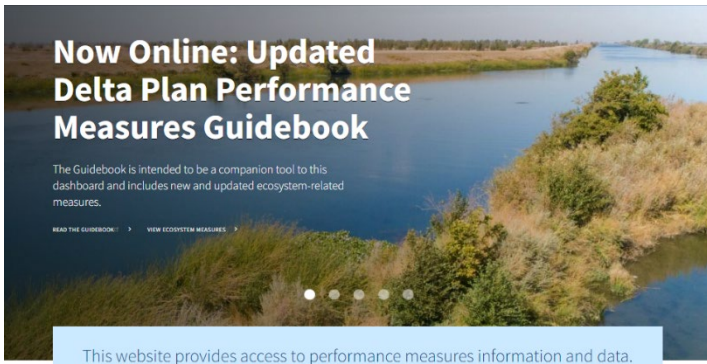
Now Online: Updated Delta Plan Performance Measures Guidebook

The Guidebook is intended to be a companion tool to this dashboard and includes new and updated ecosystem-related measures.

READ THE GUIDEBOOK >   VIEW ECOSYSTEM MEASURES >

This website provides access to performance measures information and data.